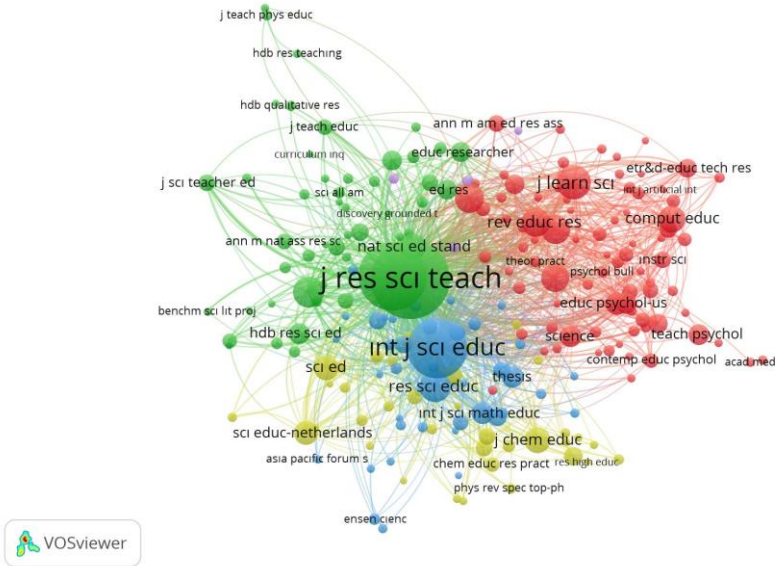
j teach phys educ
hdb res teaching
hdb qualitative res
j teach educ
ann m am ed res ass
curriculum inq
educ researcher
etr&d-educ tech res
j sci teacher ed
ed res
j learn sci
int j artificial int
sci all am
discovery grounded t
rev educ res
comput educ
ann m nat ass res sc
nat sci ed stand
theor pract
instr sci
psychol bull
j res sci teach
benchm sci lit proj
educ psychol-us
hdb res sci ed
science
teach psychol
int j sci educ
contemp educ psychol
acad med
sci ed
thesis
res sci educ
int j sci math educ
sci educ-netherlands
j chem educ
asia pacific forum s
chem educ res pract
res high educ
phys rev spec top-ph
ensen cienc
VOSviewer